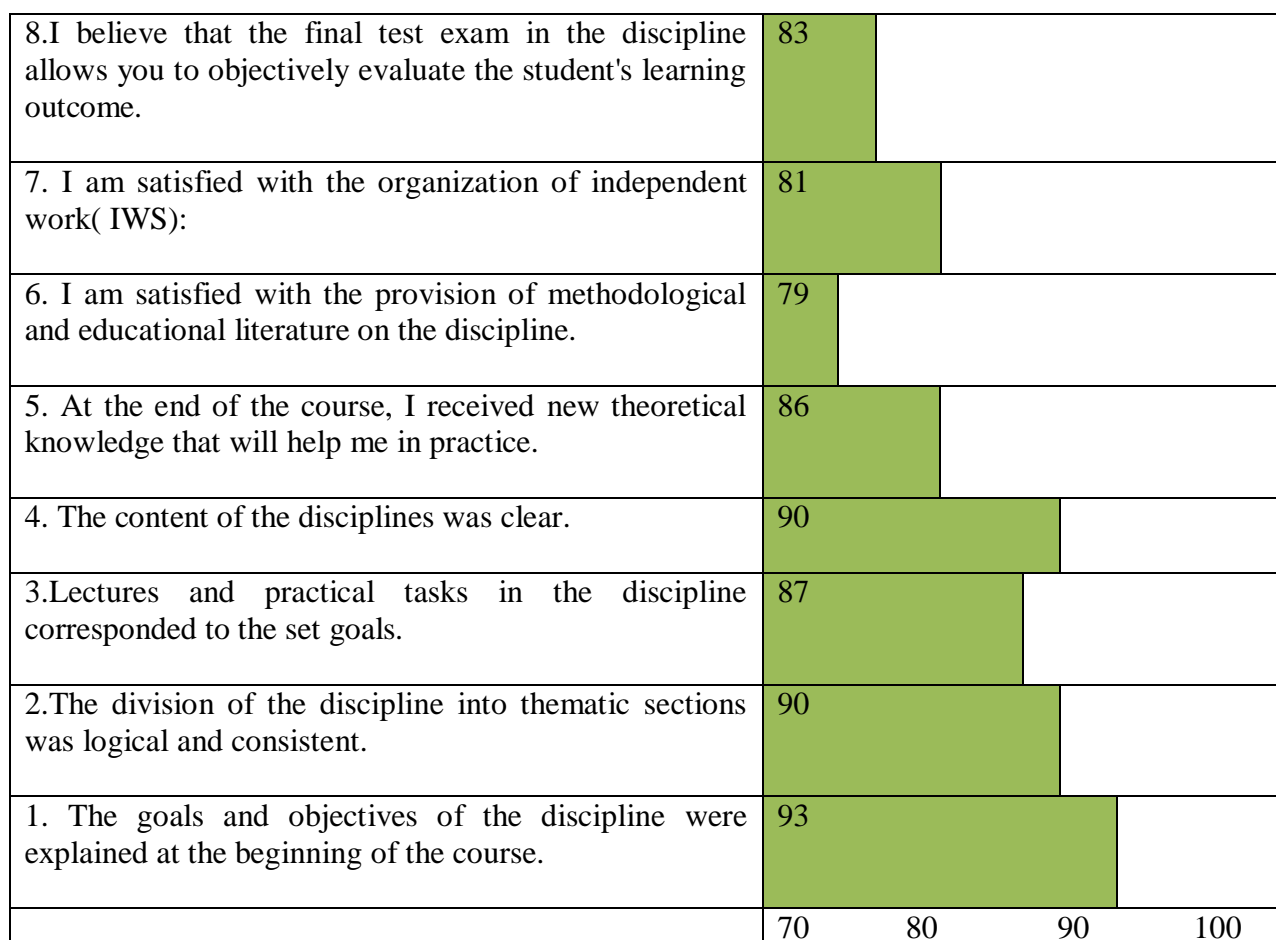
| | |
|---|---|
| 8.I believe that the final test exam in the discipline allows you to objectively evaluate the student's learning outcome. | 83 |
| 7. I am satisfied with the organization of independent work( IWS): | 81 |
| 6. I am satisfied with the provision of methodological and educational literature on the discipline. | 79 |
| 5. At the end of the course, I received new theoretical knowledge that will help me in practice. | 86 |
| 4. The content of the disciplines was clear. | 90 |
| 3.Lectures and practical tasks in the discipline corresponded to the set goals. | 87 |
| 2.The division of the discipline into thematic sections was logical and consistent. | 90 |
| 1. The goals and objectives of the discipline were explained at the beginning of the course. | 93 |
| | 70 80 90 100 |